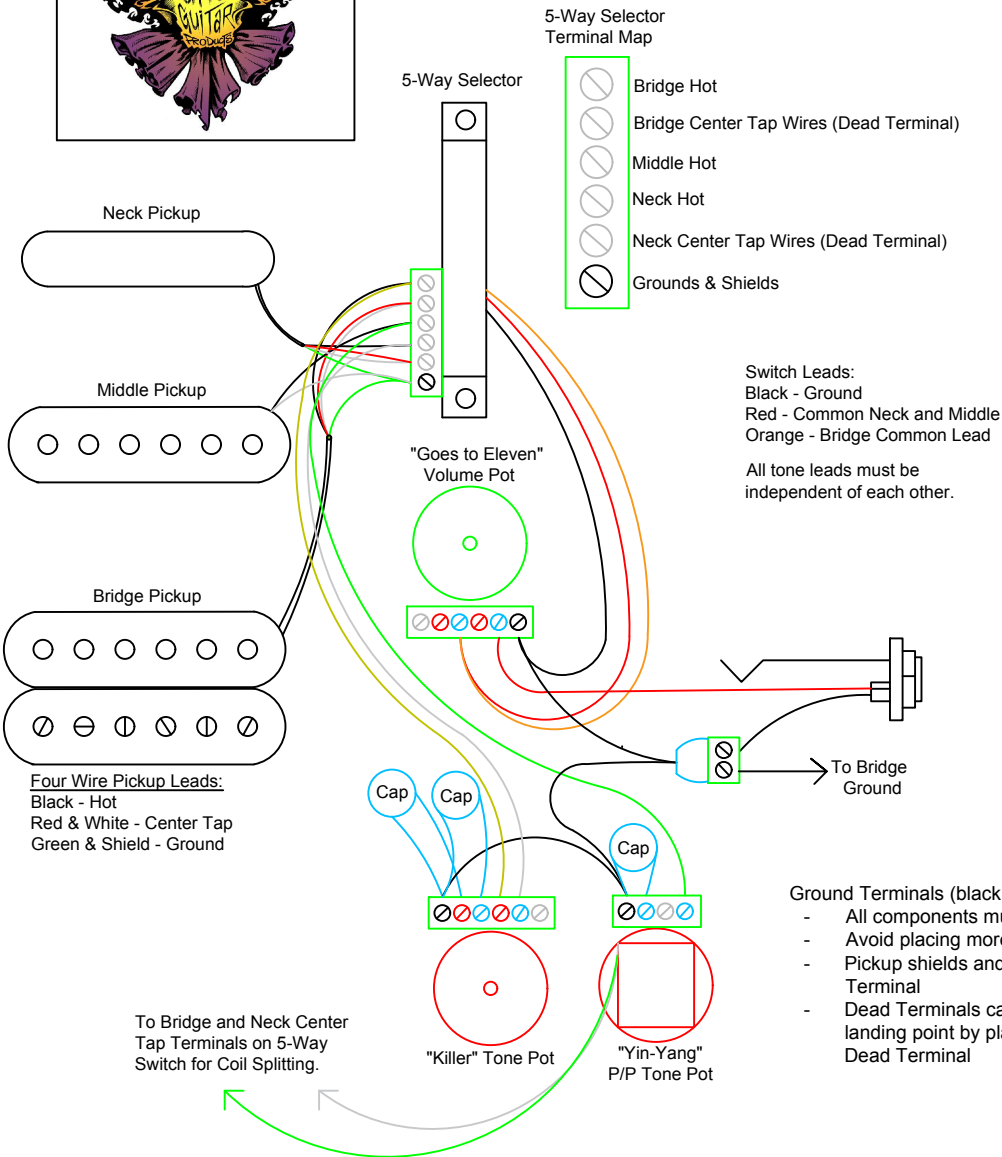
5-Way Selector
Terminal Map

Bridge Hot
Bridge Center Tap Wires (Dead Terminal)
Middle Hot
Neck Hot
Neck Center Tap Wires (Dead Terminal)
Grounds & Shields

5-Way Selector

Neck Pickup

Middle Pickup

Bridge Pickup

Switch Leads:
Black - Ground
Red - Common Neck and Middle
Orange - Bridge Common Lead

All tone leads must be independent of each other.

"Goes to Eleven"
Volume Pot

To Bridge Ground

Four Wire Pickup Leads:
Black - Hot
Red & White - Center Tap
Green & Shield - Ground

Cap
Cap
Cap

Ground Terminals (black
- All components mu
- Avoid placing more
- Pickup shields and Terminal
- Dead Terminals ca landing point by pla Dead Terminal

To Bridge and Neck Center Tap Terminals on 5-Way Switch for Coil Splitting.

"Killer" Tone Pot

"Yin-Yang"
P/P Tone Pot